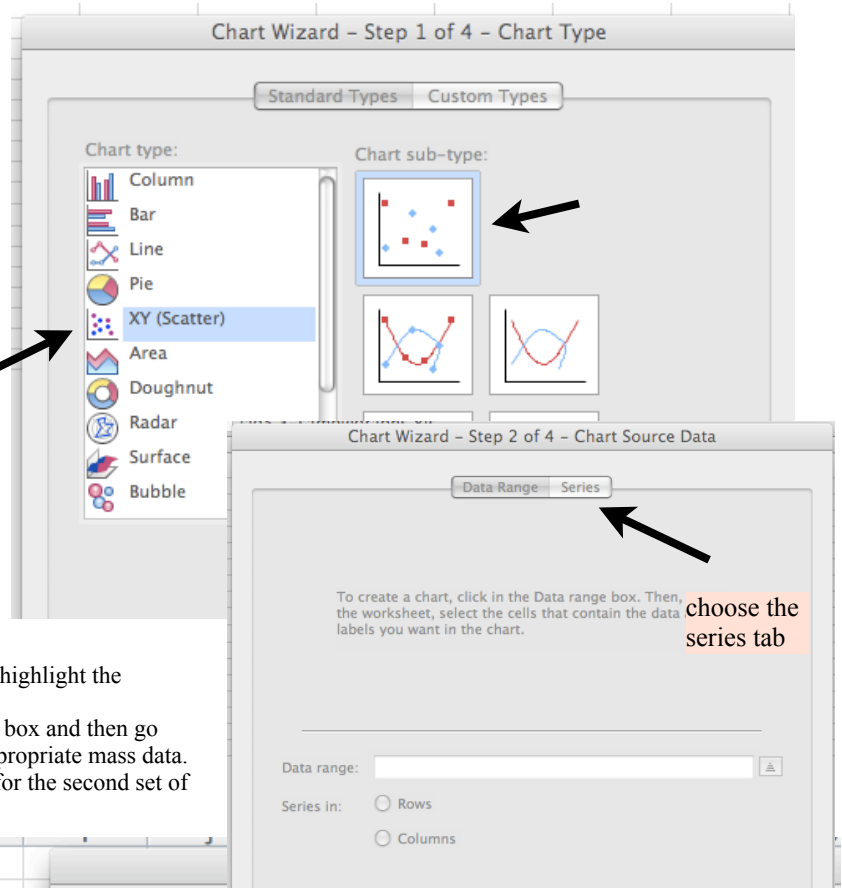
Chart Wizard – Step 1 of 4 – Chart Type

Standard Types | Custom Types

Chart type:

Column
Bar
Line
Pie
XY (Scatter)
Area
Doughnut
Radar
Surface
Bubble

Chart sub-type:

Chart Wizard – Step 2 of 4 – Chart Source Data

Data Range | Series

To create a chart, click in the Data range box. Then, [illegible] the worksheet, select the cells that contain the data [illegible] labels you want in the chart.

choose the series tab

highlight the

box and then go
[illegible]propriate mass data.
for the second set of

Data range:

Series in: Rows

Columns